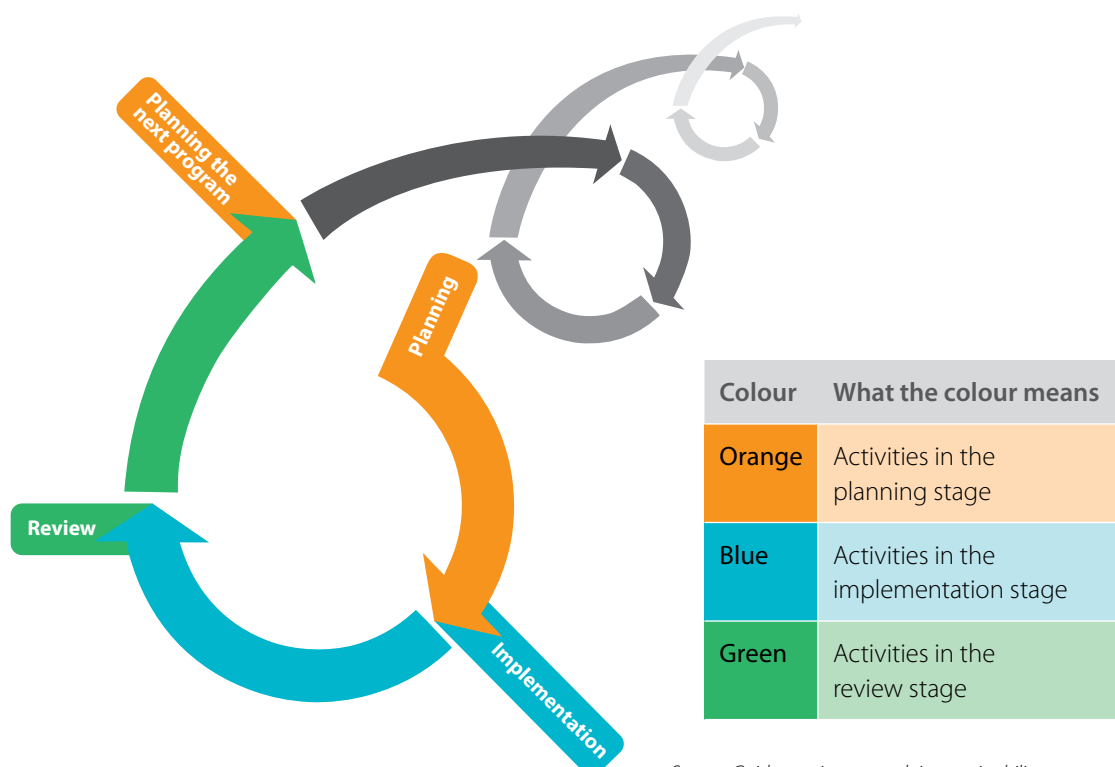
Planning the next program

Planning

Review

Implementation

| Colour | What the colour means |
|---|---|
| Orange | Activities in the planning stage |
| Blue | Activities in the implementation stage |
| Green | Activities in the review stage |

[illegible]